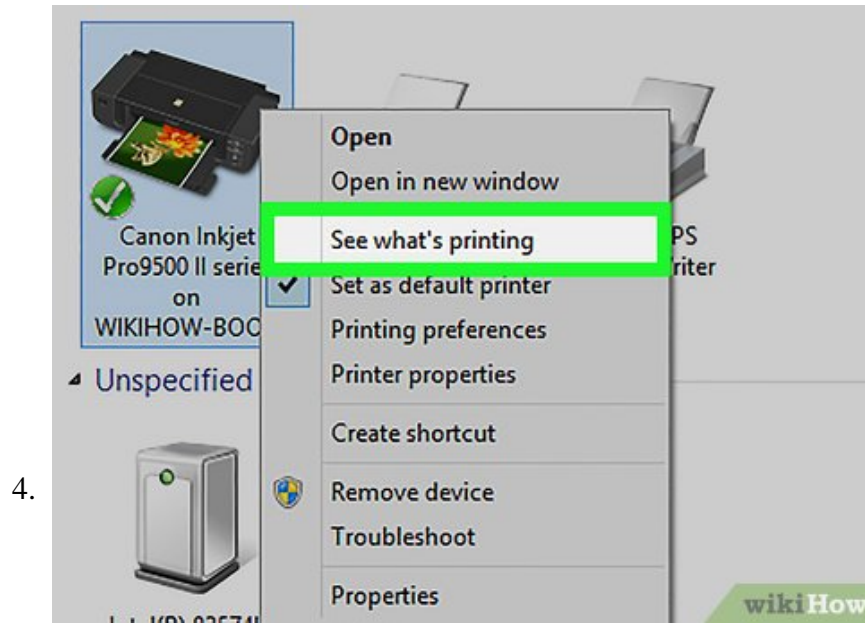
Canon Inkjet Pro9500 II serie on WIKIHOW-BOO

Open
Open in new window
See what's printing
Set as default printer
Printing preferences
Printer properties
Create shortcut
Remove device
Troubleshoot
Properties

PS
riter

Unspecified

4.

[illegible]

wikiHow